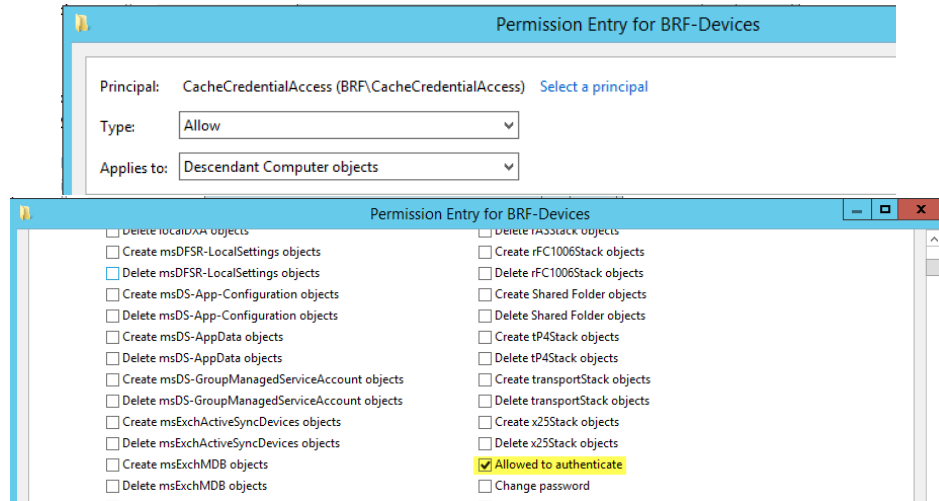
Permission Entry for BRF-Devices

Principal: CacheCredentialAccess (BRF\CacheCredentialAccess) Select a principal

Type: Allow

Applies to: Descendant Computer objects

Permission Entry for BRF-Devices

Delete localDXA objects
Create msDFSR-LocalSettings objects
Delete msDFSR-LocalSettings objects
Create msDS-App-Configuration objects
Delete msDS-App-Configuration objects
Create msDS-AppData objects
Delete msDS-AppData objects
Create msDS-GroupManagedServiceAccount objects
Delete msDS-GroupManagedServiceAccount objects
Create msExchActiveSyncDevices objects
Delete msExchActiveSyncDevices objects
Create msExchMDB objects
Delete msExchMDB objects

Delete rASStack objects
Create rFC1006Stack objects
Delete rFC1006Stack objects
Create Shared Folder objects
Delete Shared Folder objects
Create tP4Stack objects
Delete tP4Stack objects
Create transportStack objects
Delete transportStack objects
Create x25Stack objects
Delete x25Stack objects
Allowed to authenticate
Change password